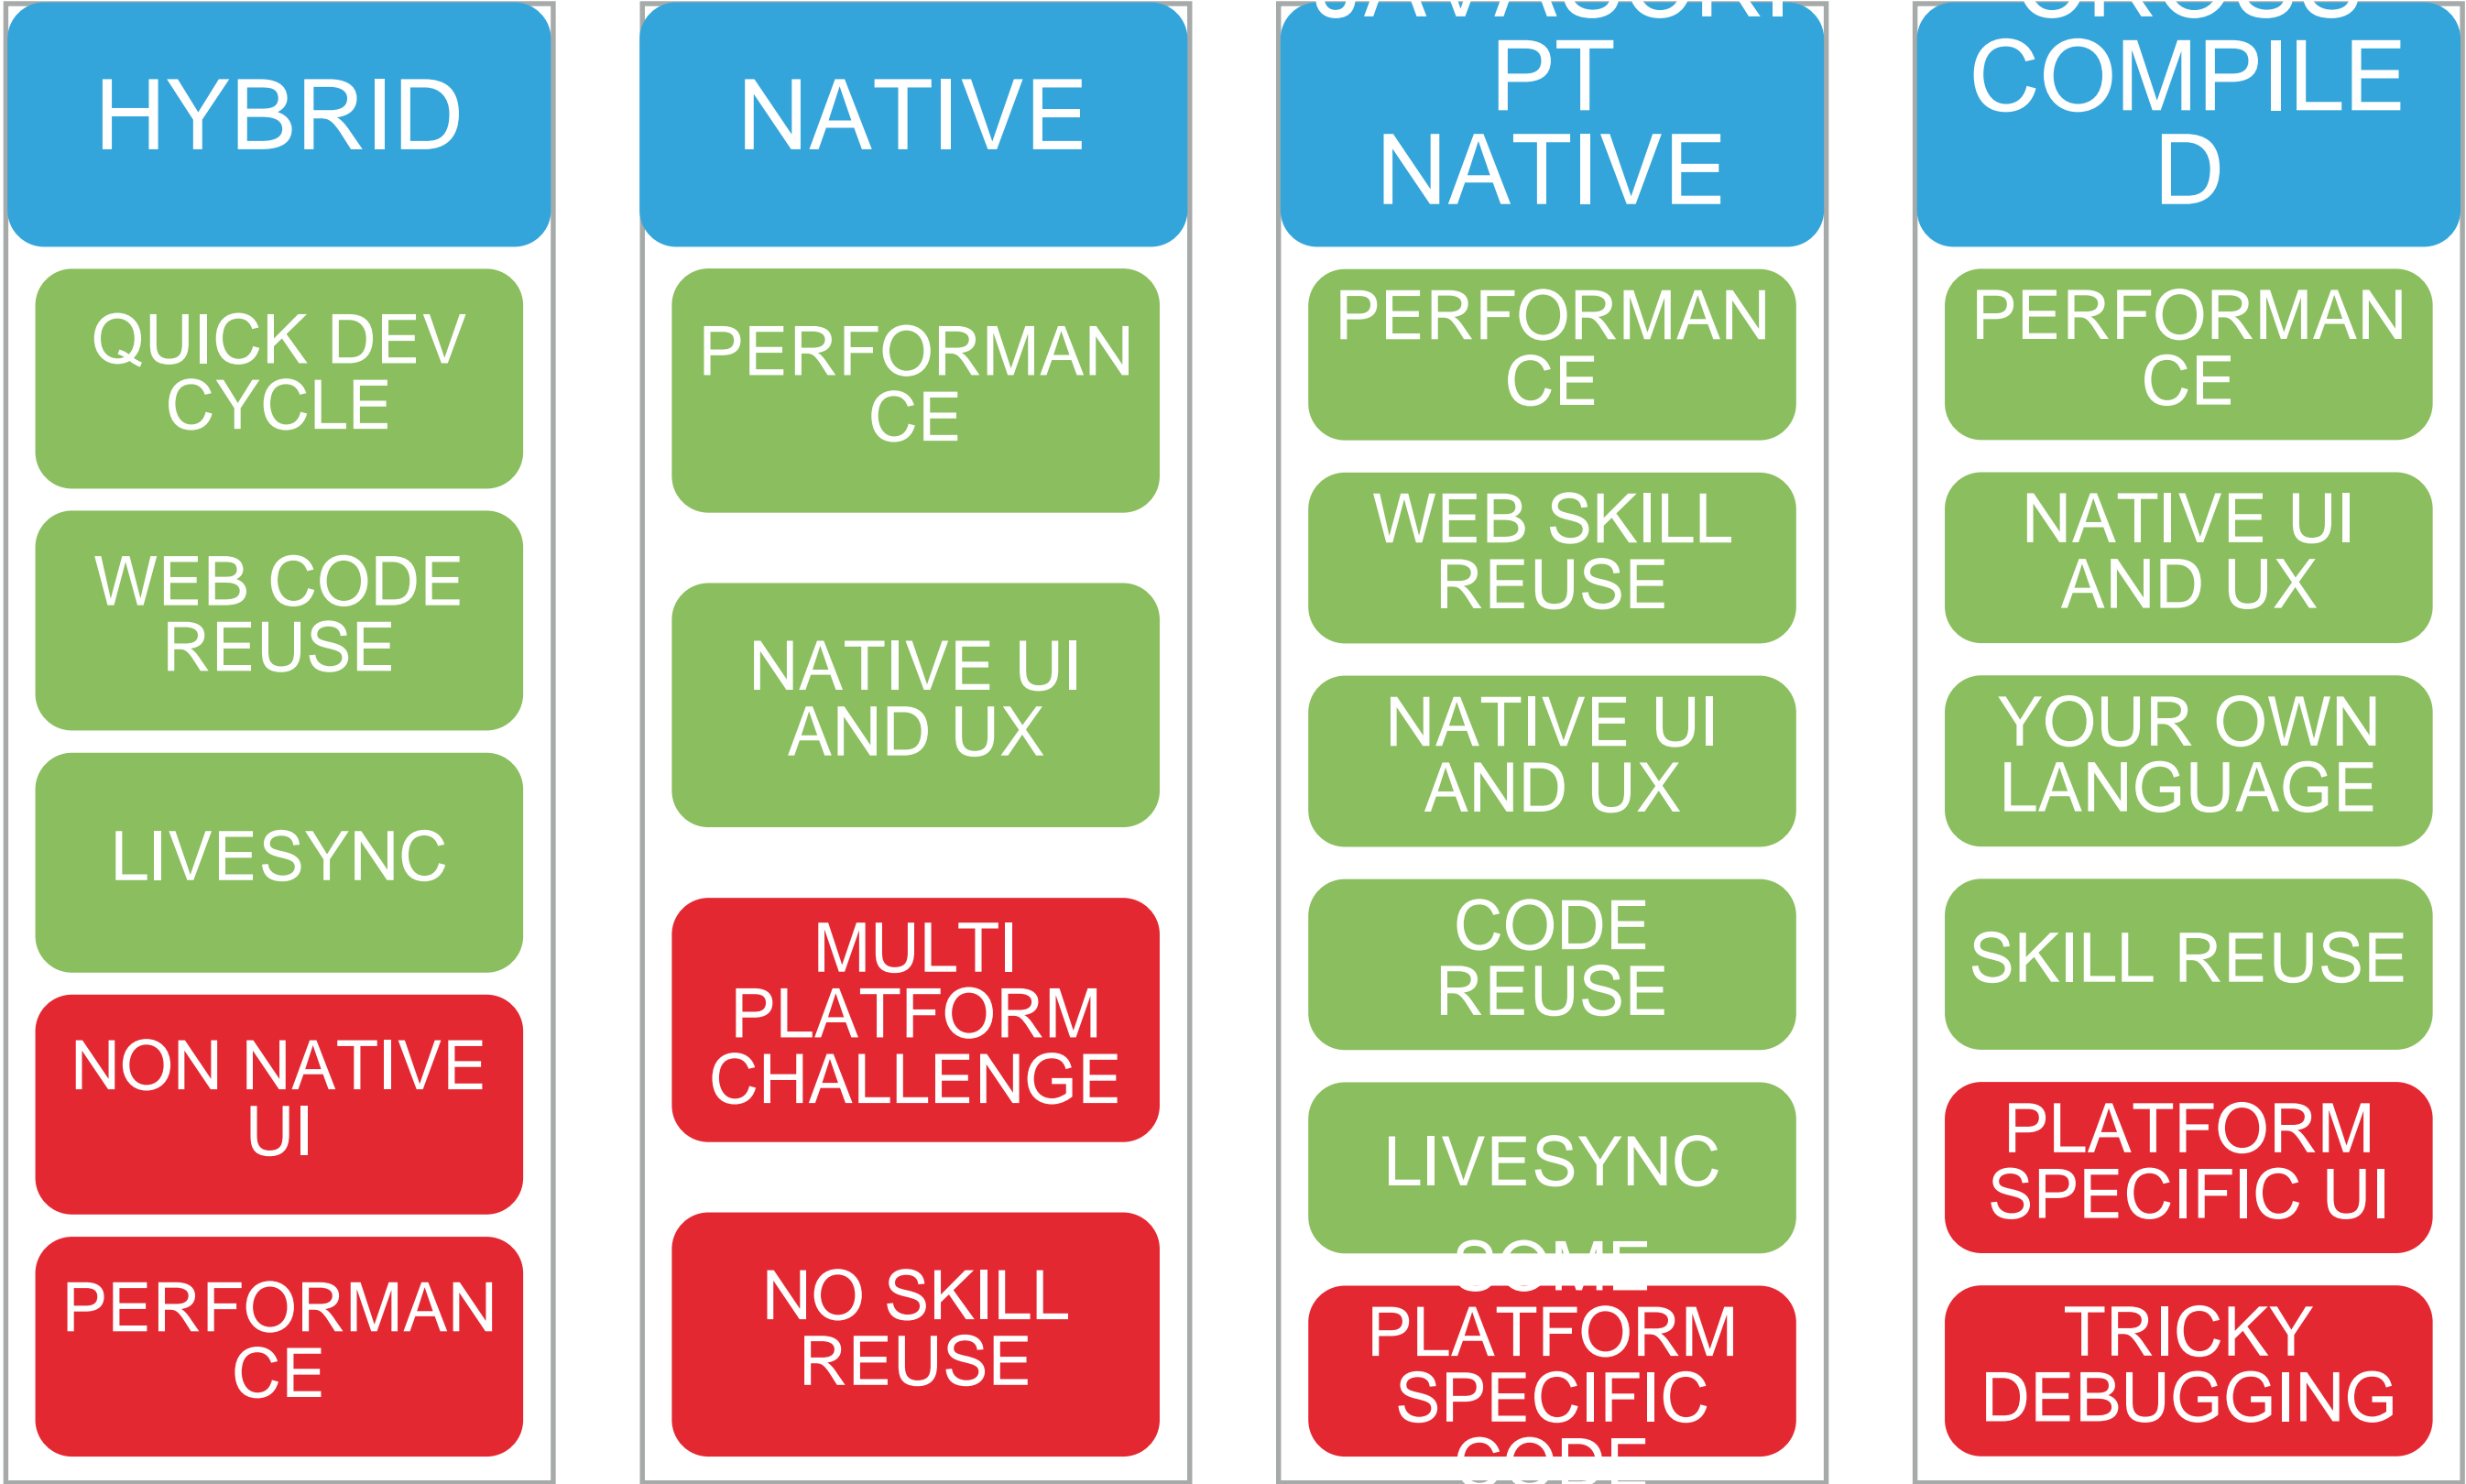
HYBRID

QUICK DEV CYCLE

WEB CODE REUSE

LIVESYNC

NON NATIVE UI

PERFORMANCE

NATIVE

PERFORMANCE

NATIVE UI AND UX

MULTI PLATFORM CHALLENGE

NO SKILL REUSE

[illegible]PT NATIVE

PERFORMANCE

WEB SKILL REUSE

NATIVE UI AND UX

CODE REUSE

LIVESYNC

SOME PLATFORM SPECIFIC CODE

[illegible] COMPILED

PERFORMANCE

NATIVE UI AND UX

YOUR OWN LANGUAGE

SKILL REUSE

PLATFORM SPECIFIC UI

TRICKY DEBUGGING